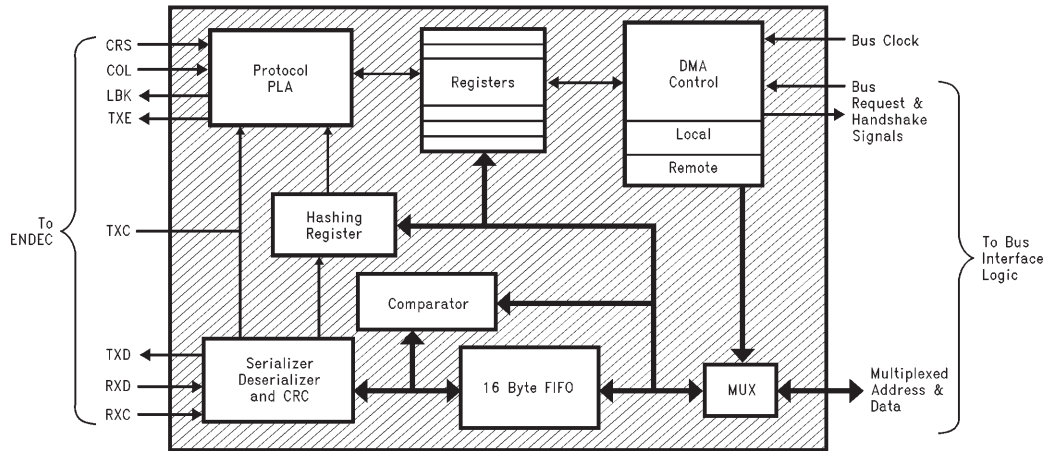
CRS
COL
LBK
TXE
To ENDEC
TXC
TXD
RXD
RXC

Protocol PLA

Registers

DMA Control
Local
Remote

Bus Clock
Bus Request & Handshake Signals
To Bus Interface Logic

Hashing Register

Comparator

Serializer Deserializer and CRC

16 Byte FIFO

MUX

Multiplexed Address & Data